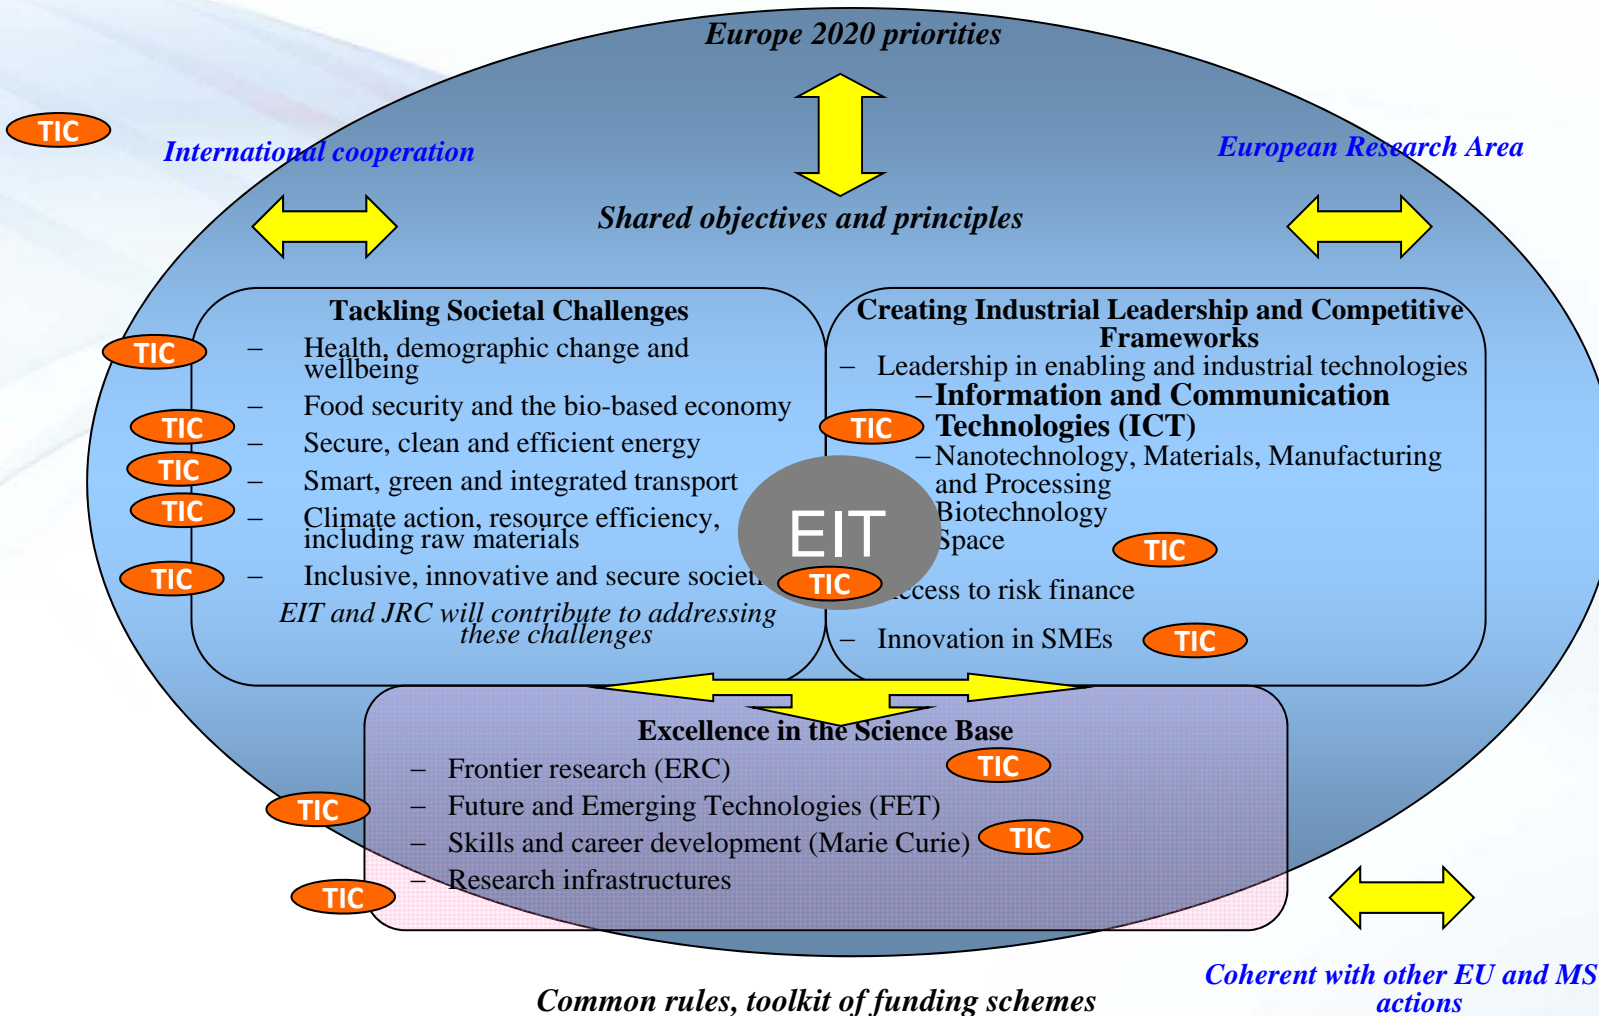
Europe 2020 priorities

TIC

International cooperation

European Research Area

Shared objectives and principles

Tackling Societal Challenges
TIC – Health, demographic change and wellbeing
– Food security and the bio-based economy
TIC – Secure, clean and efficient energy
TIC – Smart, green and integrated transport
TIC – Climate action, resource efficiency, including raw materials
TIC – Inclusive, innovative and secure societ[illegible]
EIT and JRC will contribute to addressing these challenges

Creating Industrial Leadership and Competitive Frameworks
– Leadership in enabling and industrial technologies
TIC –Information and Communication Technologies (ICT)
–Nanotechnology, Materials, Manufacturing and Processing
Biotechnology
Space TIC
TIC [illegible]ccess to risk finance
– Innovation in SMEs TIC

EIT

Excellence in the Science Base
– Frontier research (ERC) TIC
TIC – Future and Emerging Technologies (FET)
– Skills and career development (Marie Curie) TIC
TIC – Research infrastructures

Common rules, toolkit of funding schemes

Coherent with other EU and MS actions